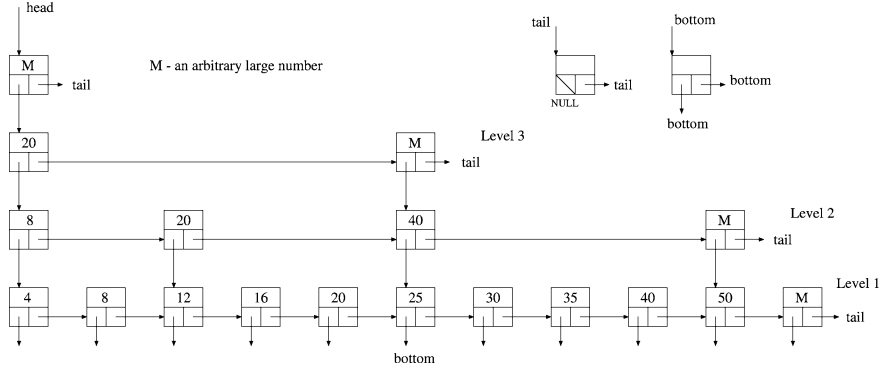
head

M

tail

M - an arbitrary large number

tail

tail

NULL

bottom

bottom

bottom

20

M

Level 3

tail

8

20

40

M

Level 2

tail

4

8

12

16

20

25

30

35

40

50

M

Level 1

tail

bottom